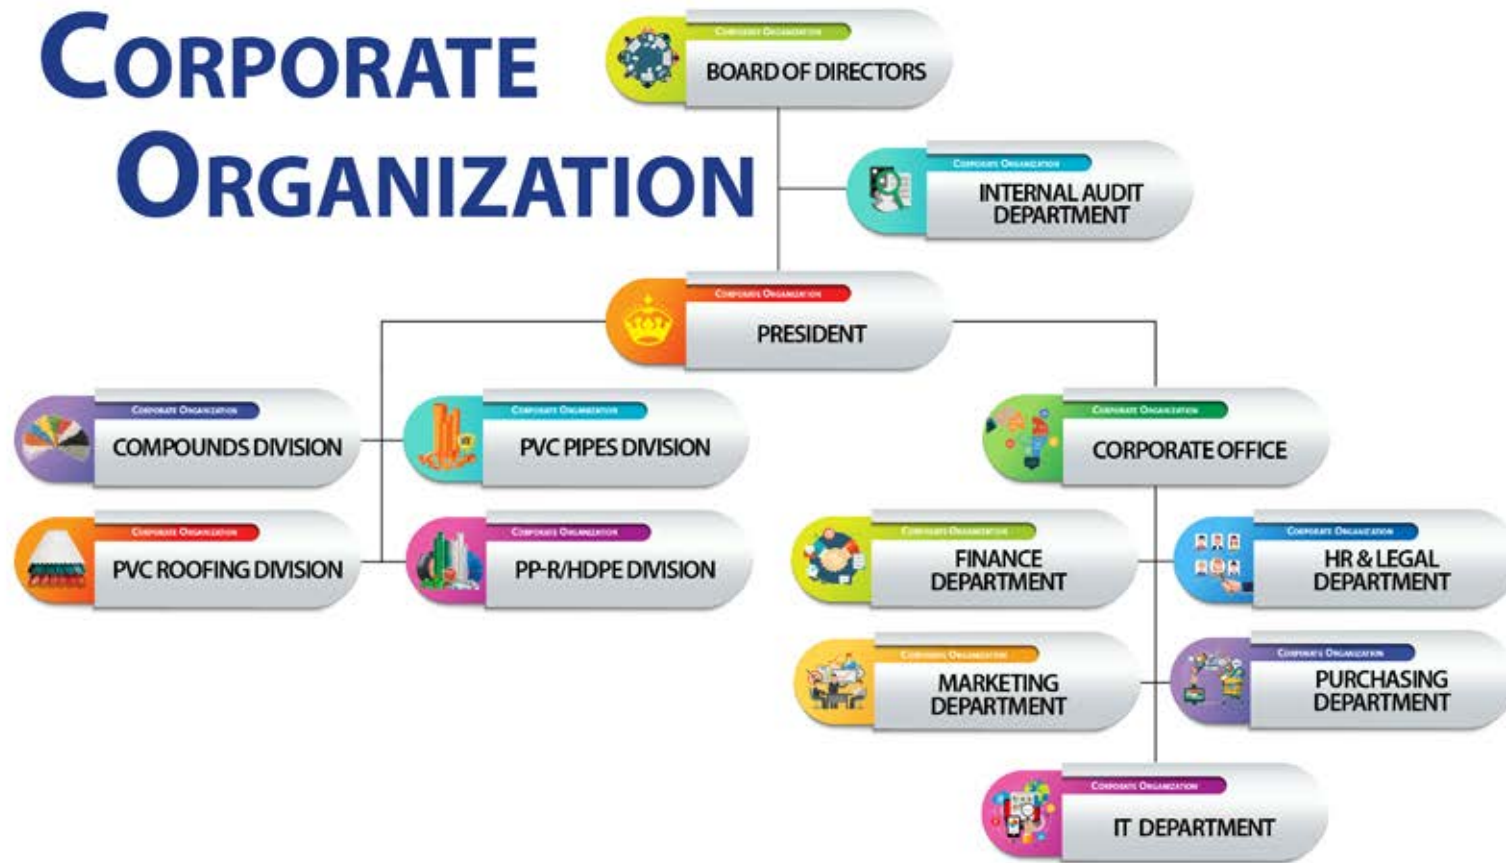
CORPORATE ORGANIZATION

Corporate Organization
BOARD OF DIRECTORS

Corporate Organization
INTERNAL AUDIT DEPARTMENT

Corporate Organization
PRESIDENT

Corporate Organization
COMPOUNDS DIVISION

Corporate Organization
PVC PIPES DIVISION

Corporate Organization
CORPORATE OFFICE

Corporate Organization
PVC ROOFING DIVISION

Corporate Organization
PP-R/HDPE DIVISION

Corporate Organization
FINANCE DEPARTMENT

Corporate Organization
HR & LEGAL DEPARTMENT

Corporate Organization
MARKETING DEPARTMENT

Corporate Organization
PURCHASING DEPARTMENT

Corporate Organization
IT DEPARTMENT